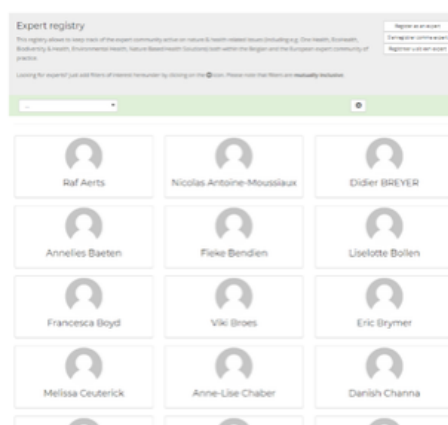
Expert registry

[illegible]

Raf Aerts

Nicolas Antoine-Moussiaux

Didier BREYER

Annelies Baeten

Fieke Bendien

Liselotte Bollen

Francesca Boyd

Wim Broes

Eric Bryrmer

Melissa Ceuterick

Anne-Lise Chaber

Danish Channa